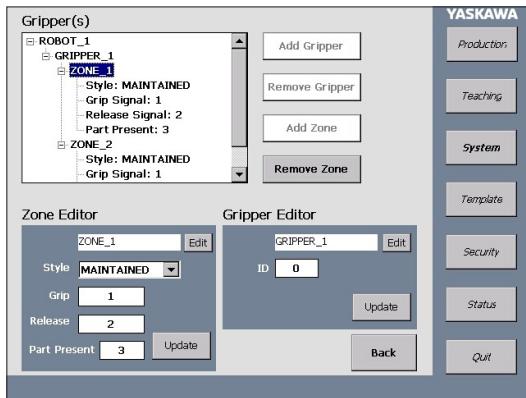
Gripper(s)

ROBOT_1
GRIPPER_1
ZONE_1
Style: MAINTAINED
Grip Signal: 1
Release Signal: 2
Part Present: 3
ZONE_2
Style: MAINTAINED
Grip Signal: 1

Add Gripper
Remove Gripper
Add Zone
Remove Zone

YASKAWA
Production
Teaching
System
Template
Security
Status
Quit

Zone Editor
ZONE_1
Edit
Style
MAINTAINED
Grip
1
Release
2
Part Present
3
Update

Gripper Editor
GRIPPER_1
Edit
ID
0
Update

Back